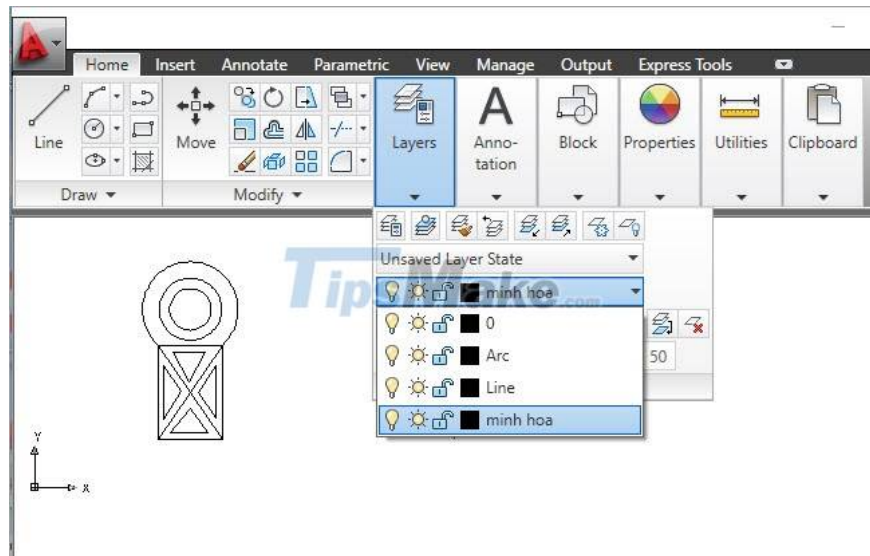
Home Insert Annotate Parametric View Manage Output Express Tools

Line

Move

Layers

Anno-tation

Block

Properties

Utilities

Clipboard

Draw ▾

Modify ▾

Unsaved Layer State

minh hoa

0

Arc

Line

minh hoa

50

TipsMake.com

Y

X